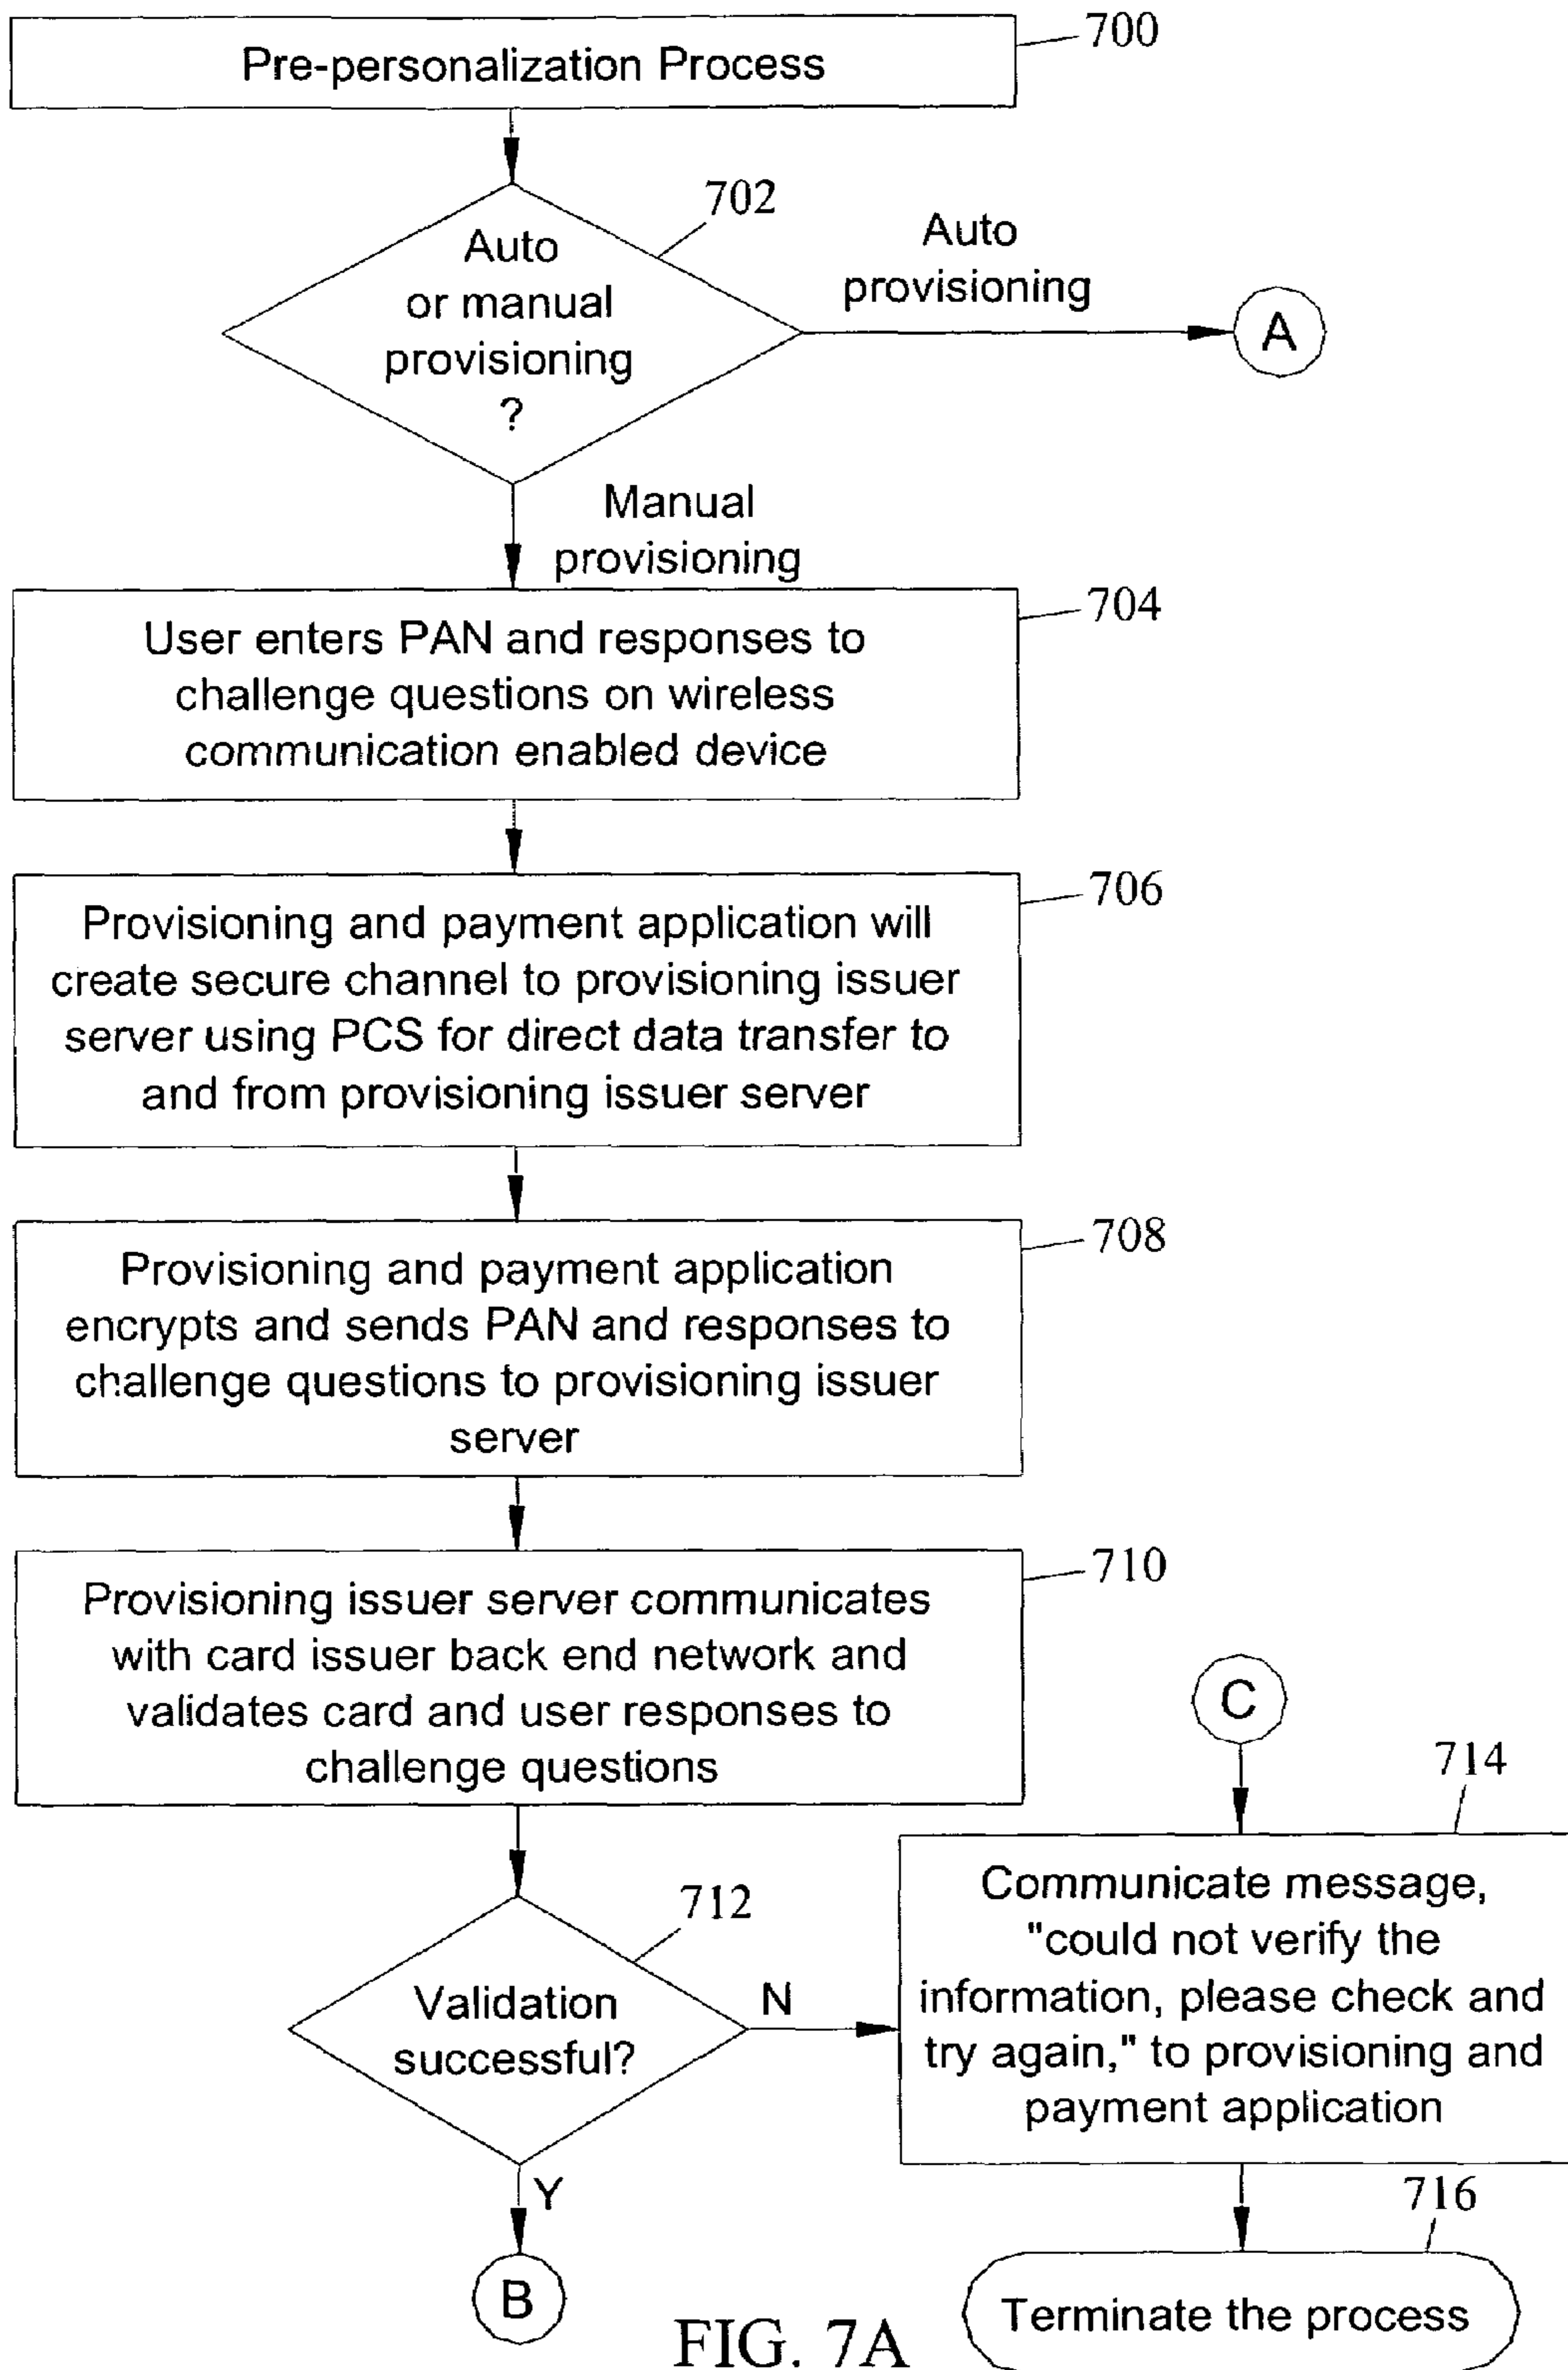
Pre-personalization Process
700

702
Auto or manual provisioning ?

Auto provisioning

A

Manual provisioning

User enters PAN and responses to challenge questions on wireless communication enabled device
704

Provisioning and payment application will create secure channel to provisioning issuer server using PCS for direct data transfer to and from provisioning issuer server
706

Provisioning and payment application encrypts and sends PAN and responses to challenge questions to provisioning issuer server
708

Provisioning issuer server communicates with card issuer back end network and validates card and user responses to challenge questions
710

C

714

712
Validation successful?

N

Communicate message, "could not verify the information, please check and try again," to provisioning and payment application

Y

716

B

FIG. 7A

Terminate the process